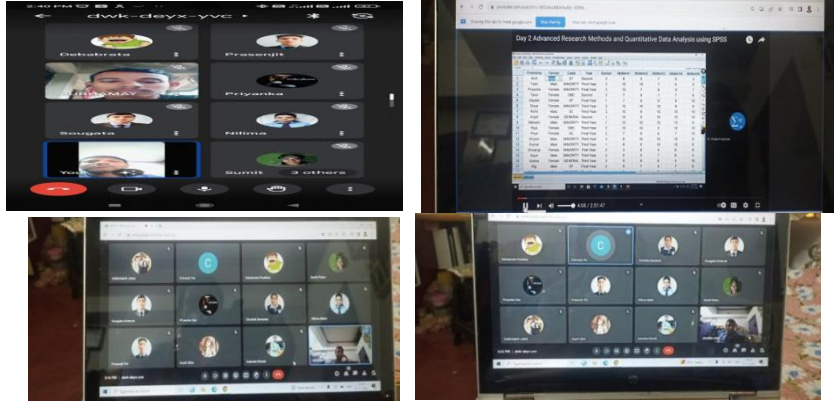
dwk-deyx-yvc

Debabrata

Prasenjit

CHINMAY

Priyanka

Sougata

Nilima

You

Sumit

3 others

Sharing this tab to meet.google.com

Stop sharing

Day 2: Advanced Research Methods and Quantitative Data Analysis using SPSS

4:08 / 2:51:47